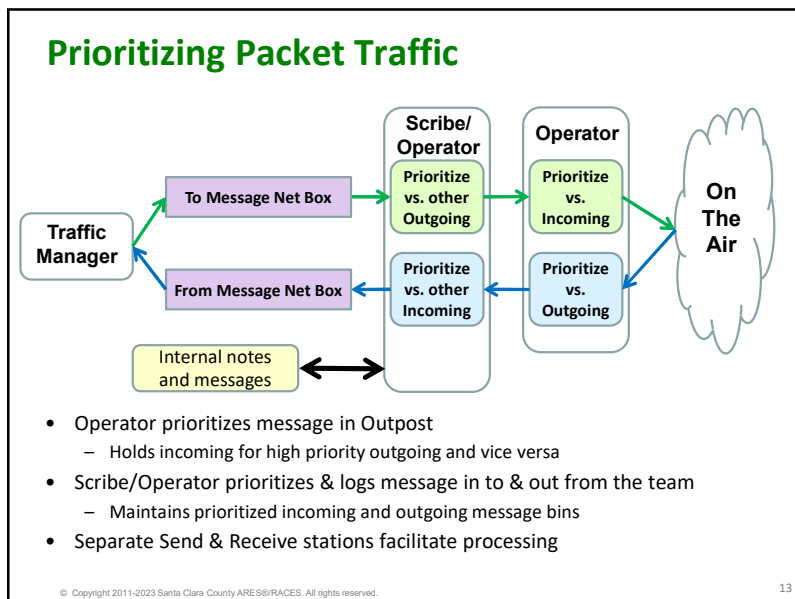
Prioritizing Packet Traffic

Traffic Manager

To Message Net Box

From Message Net Box

Scribe/ Operator

Prioritize vs. other Outgoing

Prioritize vs. other Incoming

Operator

Prioritize vs. Incoming

Prioritize vs. Outgoing

On The Air

Internal notes and messages

• Operator prioritizes message in Outpost
– Holds incoming for high priority outgoing and vice versa
• Scribe/Operator prioritizes & logs message in to & out from the team
– Maintains prioritized incoming and outgoing message bins
• Separate Send & Receive stations facilitate processing

© Copyright 2011-2023 Santa Clara County ARES®/RACES. All rights reserved.

13